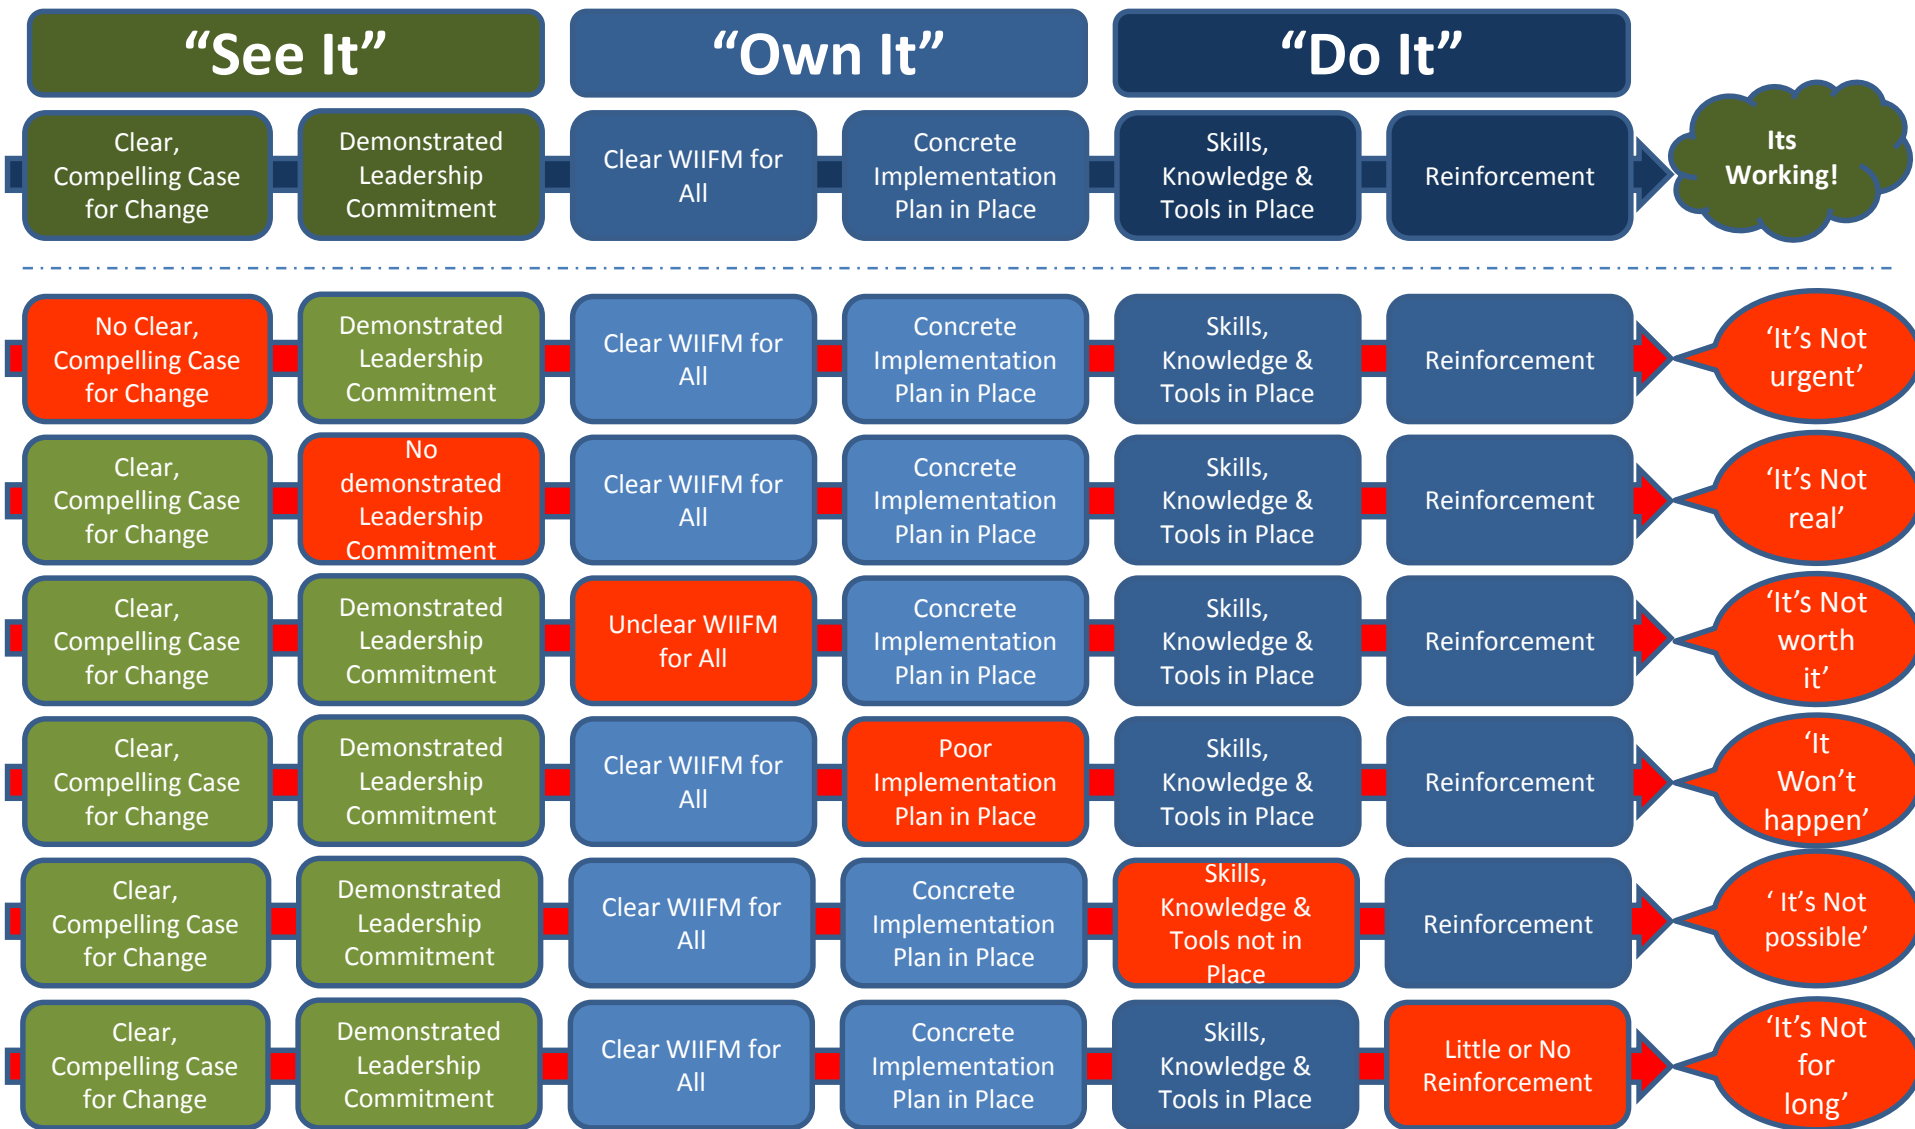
"See It"

"Own It"

"Do It"

Clear, Compelling Case for Change

Demonstrated Leadership Commitment

Clear WIIFM for All

Concrete Implementation Plan in Place

Skills, Knowledge & Tools in Place

Reinforcement

Its Working!

No Clear, Compelling Case for Change

Demonstrated Leadership Commitment

Clear WIIFM for All

Concrete Implementation Plan in Place

Skills, Knowledge & Tools in Place

Reinforcement

'It's Not urgent'

Clear, Compelling Case for Change

No demonstrated Leadership Commitment

Clear WIIFM for All

Concrete Implementation Plan in Place

Skills, Knowledge & Tools in Place

Reinforcement

'It's Not real'

Clear, Compelling Case for Change

Demonstrated Leadership Commitment

Unclear WIIFM for All

Concrete Implementation Plan in Place

Skills, Knowledge & Tools in Place

Reinforcement

'It's Not worth it'

Clear, Compelling Case for Change

Demonstrated Leadership Commitment

Clear WIIFM for All

Poor Implementation Plan in Place

Skills, Knowledge & Tools in Place

Reinforcement

'It Won't happen'

Clear, Compelling Case for Change

Demonstrated Leadership Commitment

Clear WIIFM for All

Concrete Implementation Plan in Place

Skills, Knowledge & Tools not in Place

Reinforcement

' It's Not possible'

Clear, Compelling Case for Change

Demonstrated Leadership Commitment

Clear WIIFM for All

Concrete Implementation Plan in Place

Skills, Knowledge & Tools in Place

Little or No Reinforcement

'It's Not for long'